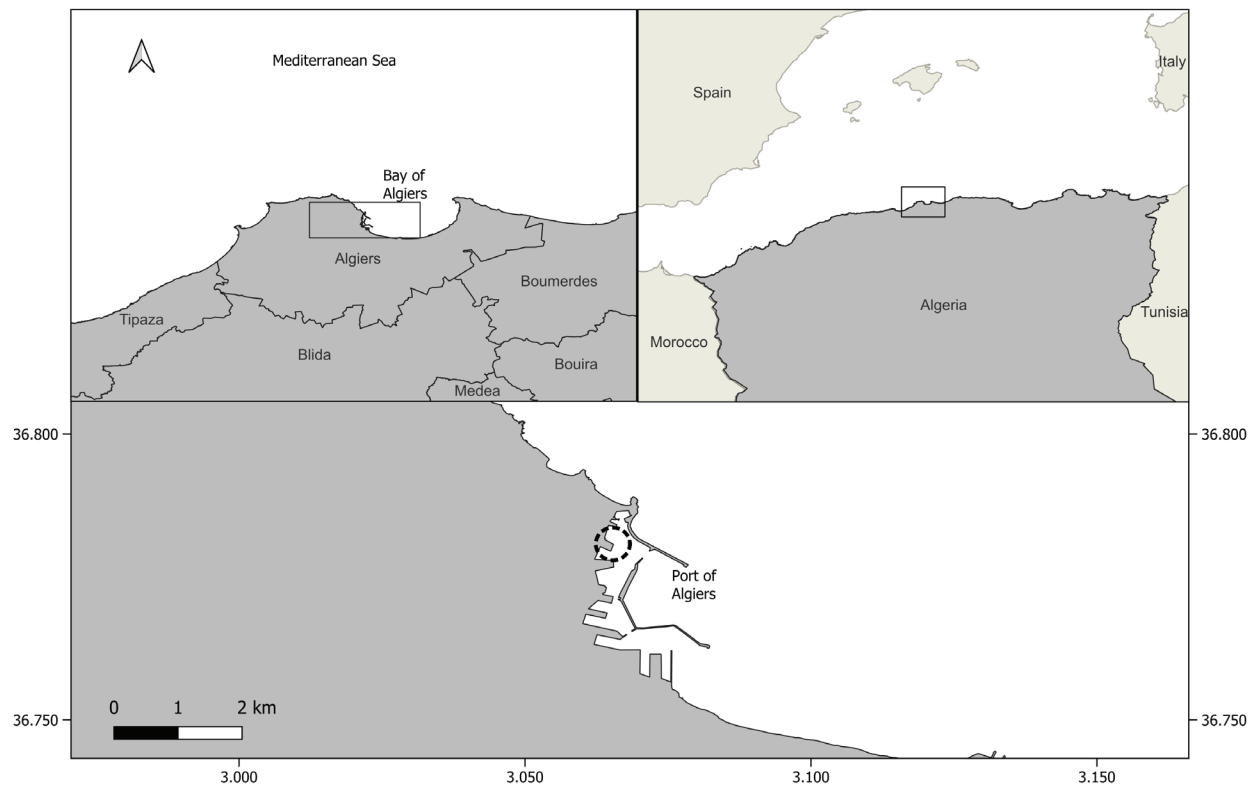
Mediterranean Sea

Bay of Algiers

Algiers

Boumerdes

Tipaza

Blida

Bouira

Medea

Spain

Italy

Algeria

Tunisia

Morocco

36.800

36.800

Port of Algiers

0 1 2 km

36.750

36.750

3.000

3.050

3.100

3.150